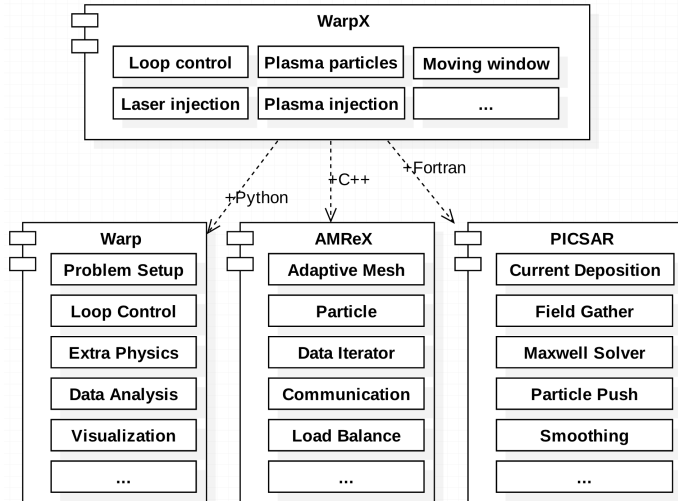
WarpX

Loop control
Plasma particles
Moving window
Laser injection
Plasma injection
...

+Python
+C++
+Fortran

Warp
Problem Setup
Loop Control
Extra Physics
Data Analysis
Visualization
...

AMReX
Adaptive Mesh
Particle
Data Iterator
Communication
Load Balance
...

PICSAR
Current Deposition
Field Gather
Maxwell Solver
Particle Push
Smoothing
...